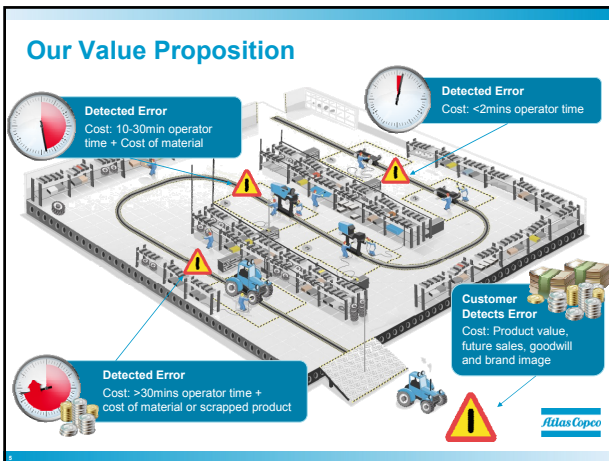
Our Value Proposition

Detected Error
Cost: 10-30min operator time + Cost of material

Detected Error
Cost: <2mins operator time

Customer Detects Error
Cost: Product value, future sales, goodwill and brand image

Detected Error
Cost: >30mins operator time + cost of material or scrapped product

Atlas Copco

5